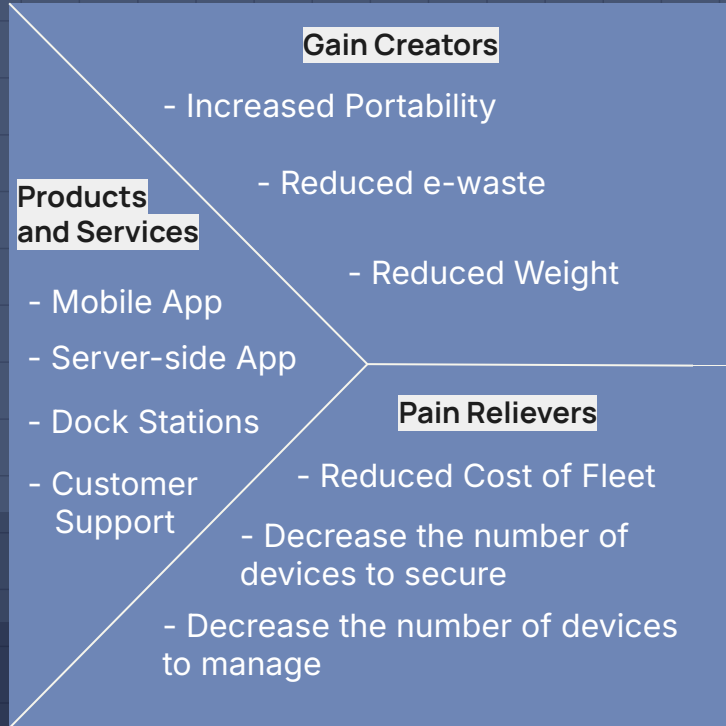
Gain Creators

- Increased Portability

- Reduced e-waste

- Reduced Weight

Products and Services

- Mobile App

- Server-side App

- Dock Stations

- Customer Support

Pain Relievers

- Reduced Cost of Fleet

- Decrease the number of devices to secure

- Decrease the number of devices to manage